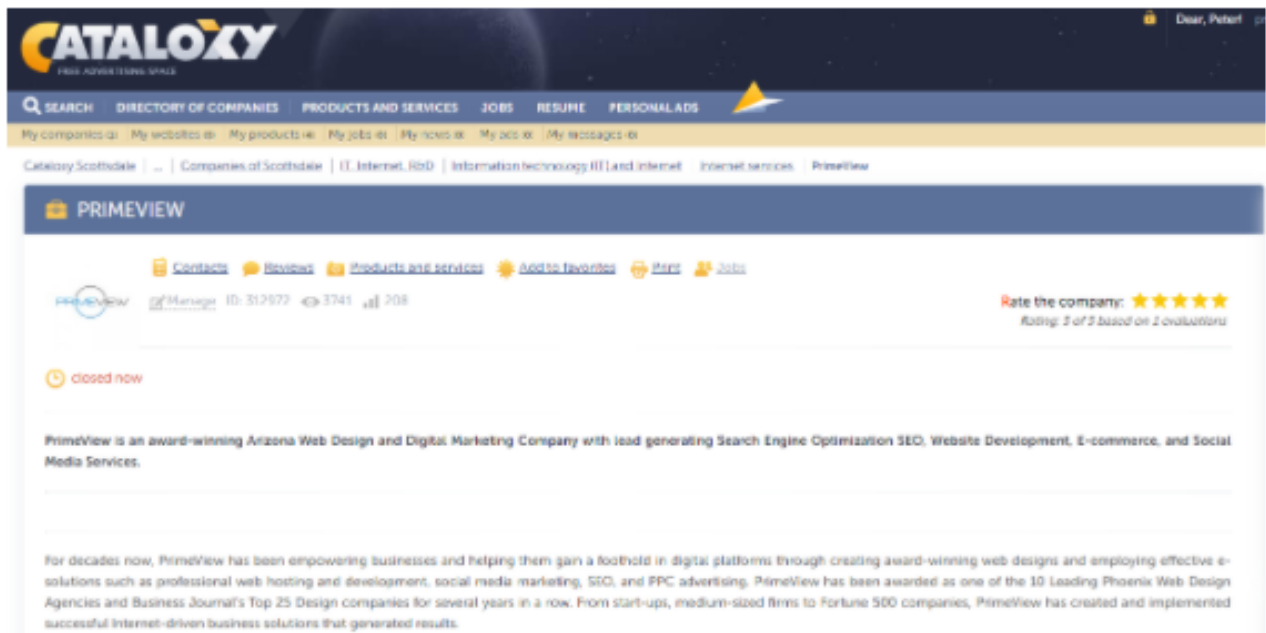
CATALOXY
FREE ADVERTISING SPACE

Dear, Peter!

SEARCH DIRECTORY OF COMPANIES PRODUCTS AND SERVICES JOBS RESUME PERSONAL ADS

My companies (1) My websites (0) My products (4) My jobs (0) My news (0) My ads (0) My messages (0)

Cataloxy Scottsdale | ... | Companies of Scottsdale | IT, Internet, R&D | Information technology (IT) and internet | Internet services | PrimeView

PRIMEVIEW

Contacts Reviews Products and services Add to favorites Print Jobs

PRIMEVIEW

Manage ID: 312972 3741 208

Rate the company:
Rating: 5 of 5 based on 1 evaluations

closed now

PrimeView is an award-winning Arizona Web Design and Digital Marketing Company with lead generating Search Engine Optimization SEO, Website Development, E-commerce, and Social Media Services.

For decades now, PrimeView has been empowering businesses and helping them gain a foothold in digital platforms through creating award-winning web designs and employing effective e-solutions such as professional web hosting and development, social media marketing, SEO, and PPC advertising. PrimeView has been awarded as one of the 10 Leading Phoenix Web Design Agencies and Business Journal's Top 25 Design companies for several years in a row. From start-ups, medium-sized firms to Fortune 500 companies, PrimeView has created and implemented successful Internet-driven business solutions that generated results.